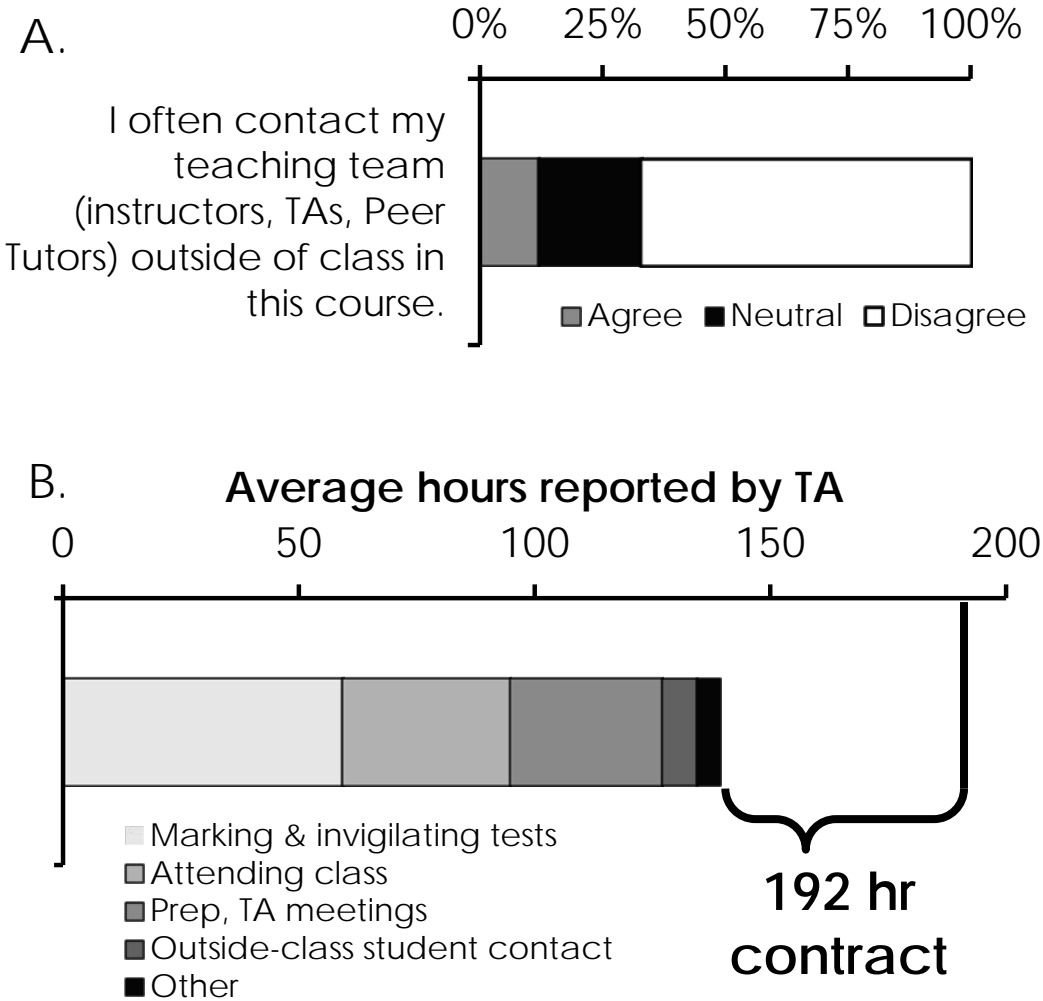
A.

0% 25% 50% 75% 100%

I often contact my teaching team (instructors, TAs, Peer Tutors) outside of class in this course.

Agree Neutral Disagree

B.

Average hours reported by TA

0 50 100 150 200

Marking & invigilating tests
Attending class
Prep, TA meetings
Outside-class student contact
Other

192 hr contract